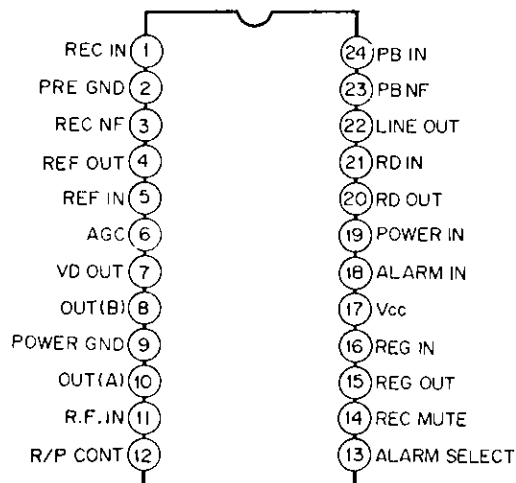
REC IN 1
PRE GND 2
REC NF 3
REF OUT 4
REF IN 5
AGC 6
VD OUT 7
OUT(B) 8
POWER GND 9
OUT(A) 10
R.F. IN 11
R/P CONT 12

24 PB IN
23 PB NF
22 LINE OUT
21 RD IN
20 RD OUT
19 POWER IN
18 ALARM IN
17 Vcc
16 REG IN
15 REG OUT
14 REC MUTE
13 ALARM SELECT